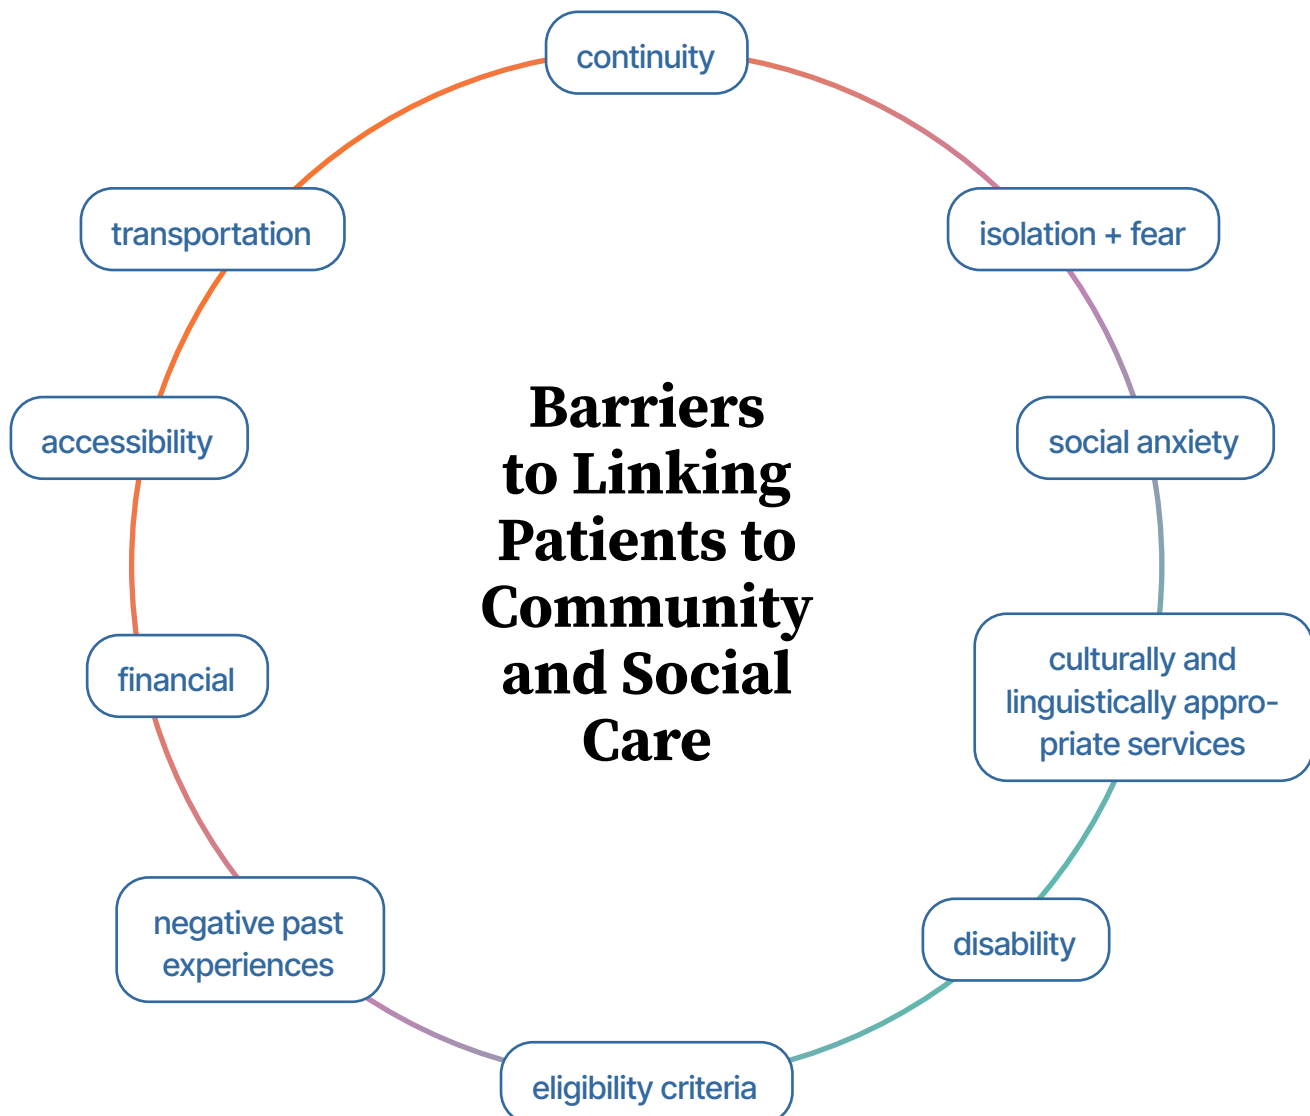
Barriers to Linking Patients to Community and Social Care

continuity

isolation + fear

social anxiety

culturally and linguistically appropriate services

disability

eligibility criteria

negative past experiences

financial

accessibility

transportation